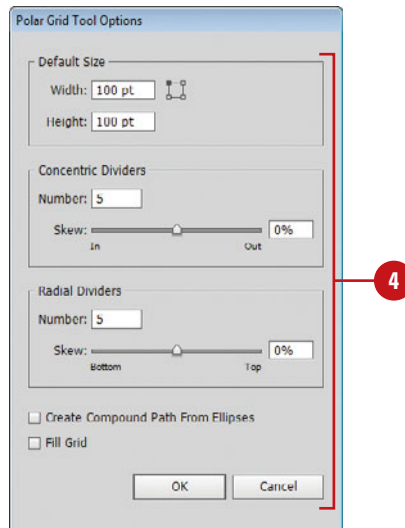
Polar Grid Tool Options

Default Size

Width: 100 pt

Height: 100 pt

Concentric Dividers

Number: 5

Skew: 0%

In Out

Radial Dividers

Number: 5

Skew: 0%

Bottom Top

Create Compound Path From Ellipses

Fill Grid

OK Cancel

4